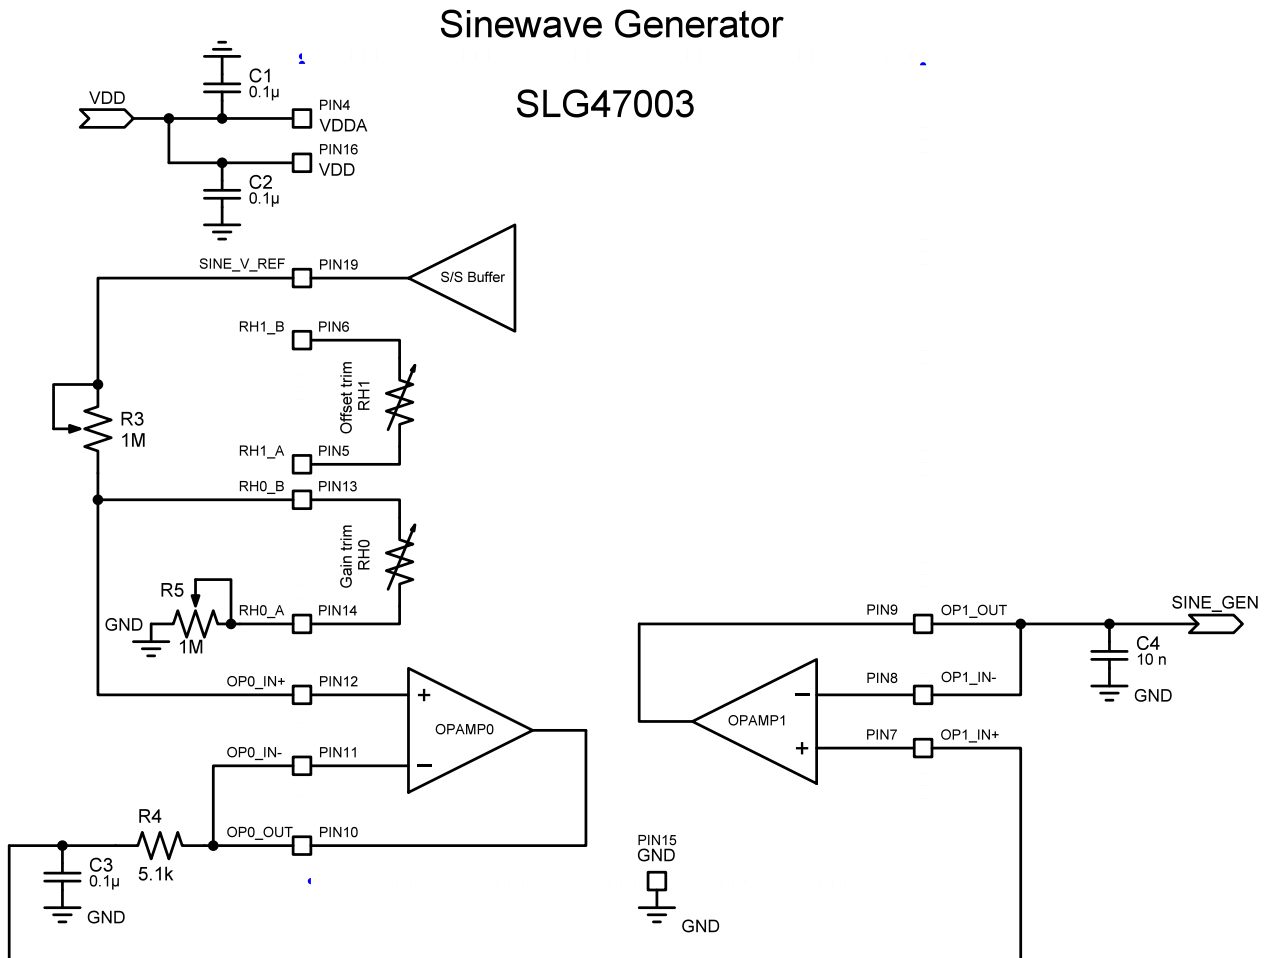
Sinewave Generator

SLG47003

VDD
C1
0.1µ
PIN4
VDDA
PIN16
VDD
C2
0.1µ

SINE_V_REF
PIN19
S/S Buffer

RH1_B
PIN6
Offset trim
RH1
R3
1M
RH1_A
PIN5

RH0_B
PIN13
Gain trim
RH0
R5
GND
1M
RH0_A
PIN14

OP0_IN+
PIN12
+
OPAMP0
OP0_IN-
PIN11
–
R4
5.1k
OP0_OUT
PIN10
C3
0.1µ
GND

PIN9
OP1_OUT
SINE_GEN
C4
10 n
GND
PIN8
OP1_IN-
–
OPAMP1
+
PIN7
OP1_IN+

PIN15
GND
GND